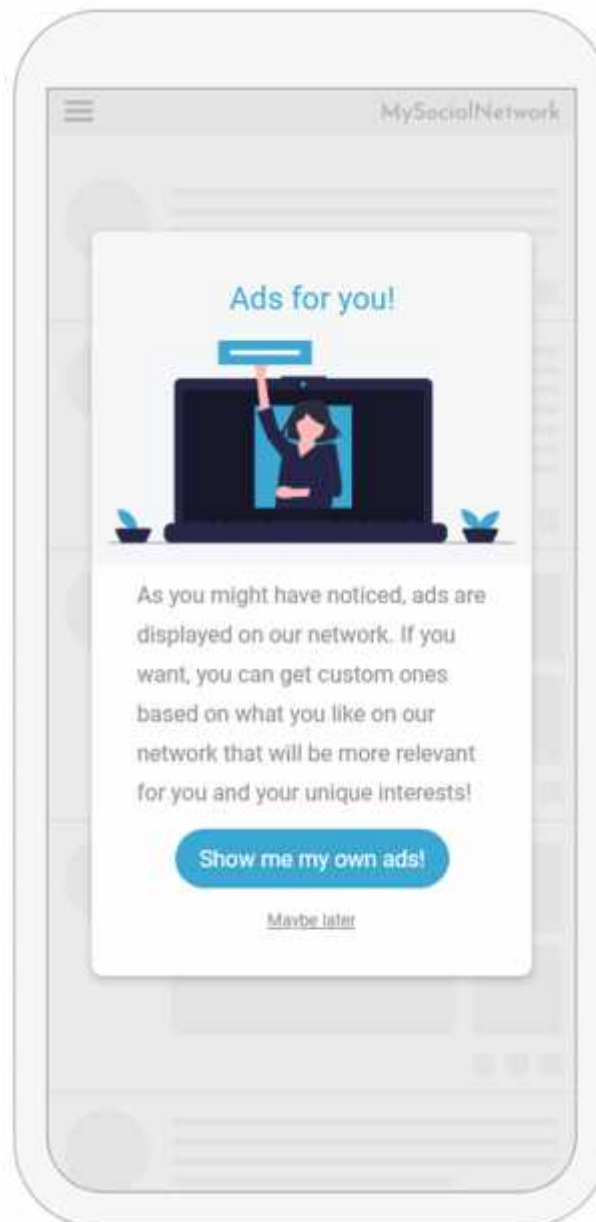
MySocialNetwork

Ads for you!

As you might have noticed, ads are displayed on our network. If you want, you can get custom ones based on what you like on our network that will be more relevant for you and your unique interests!

Show me my own ads!

Maybe later